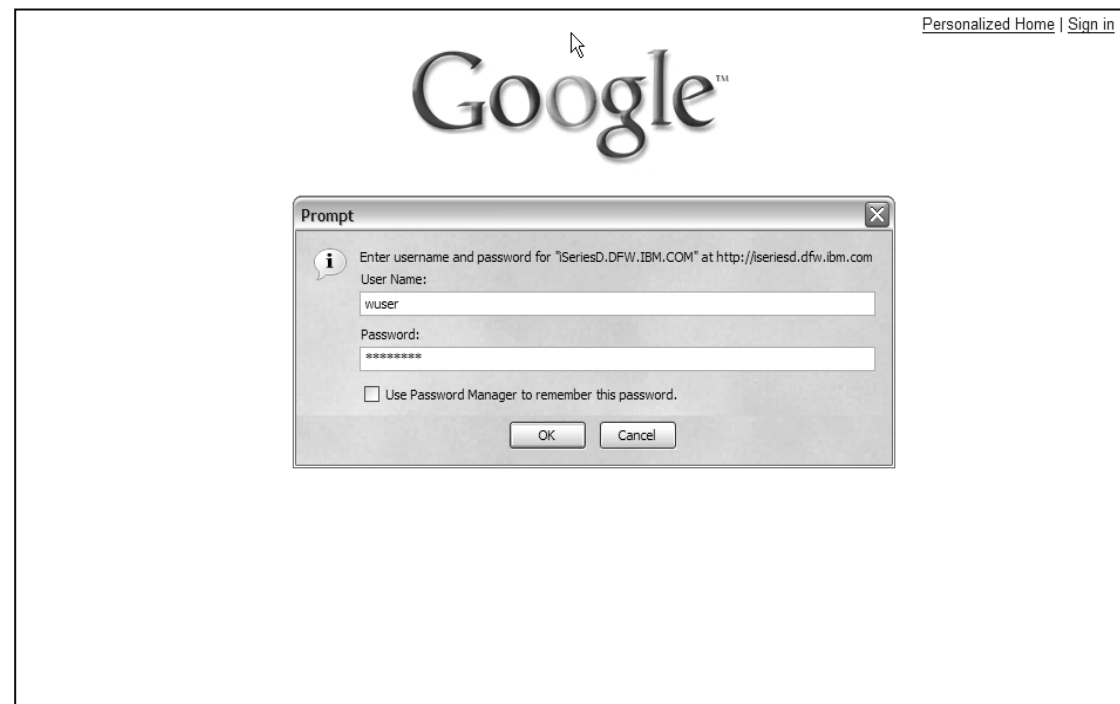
Personalized Home | Sign in

Google™

Prompt

Enter username and password for "iSeriesD.DFW.IBM.COM" at http://iseriesd.dfw.ibm.com

User Name:

wuser

Password:

********

Use Password Manager to remember this password.

OK Cancel